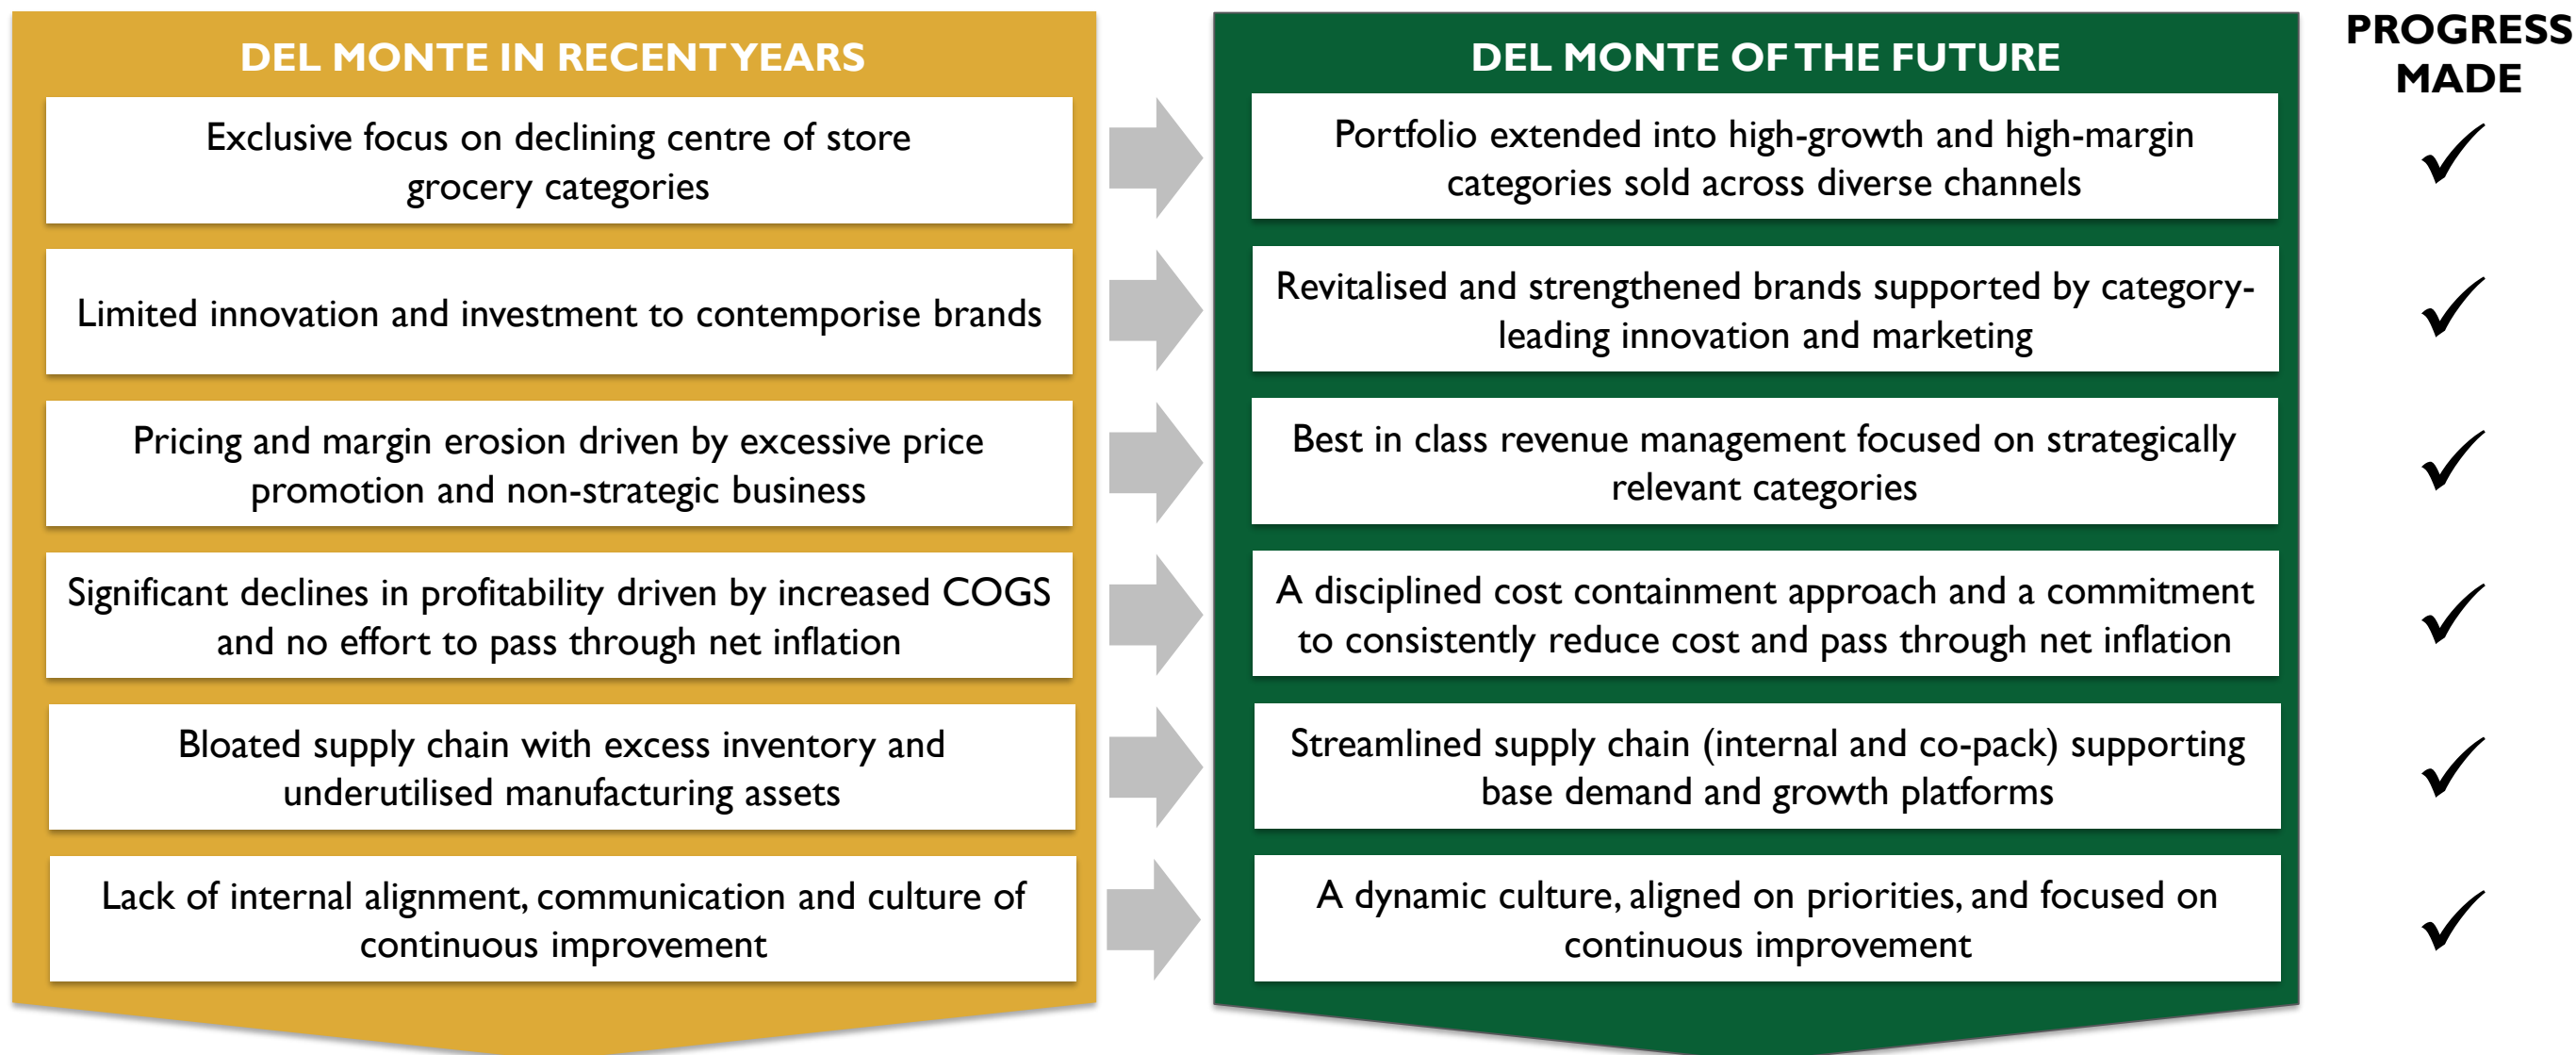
DEL MONTE IN RECENT YEARS

Exclusive focus on declining centre of store grocery categories

Limited innovation and investment to contemporise brands

Pricing and margin erosion driven by excessive price promotion and non-strategic business

Significant declines in profitability driven by increased COGS and no effort to pass through net inflation

Bloated supply chain with excess inventory and underutilised manufacturing assets

Lack of internal alignment, communication and culture of continuous improvement

DEL MONTE OF THE FUTURE

Portfolio extended into high-growth and high-margin categories sold across diverse channels

Revitalised and strengthened brands supported by category-leading innovation and marketing

Best in class revenue management focused on strategically relevant categories

A disciplined cost containment approach and a commitment to consistently reduce cost and pass through net inflation

Streamlined supply chain (internal and co-pack) supporting base demand and growth platforms

A dynamic culture, aligned on priorities, and focused on continuous improvement

PROGRESS MADE

✓

✓

✓

✓

✓

✓